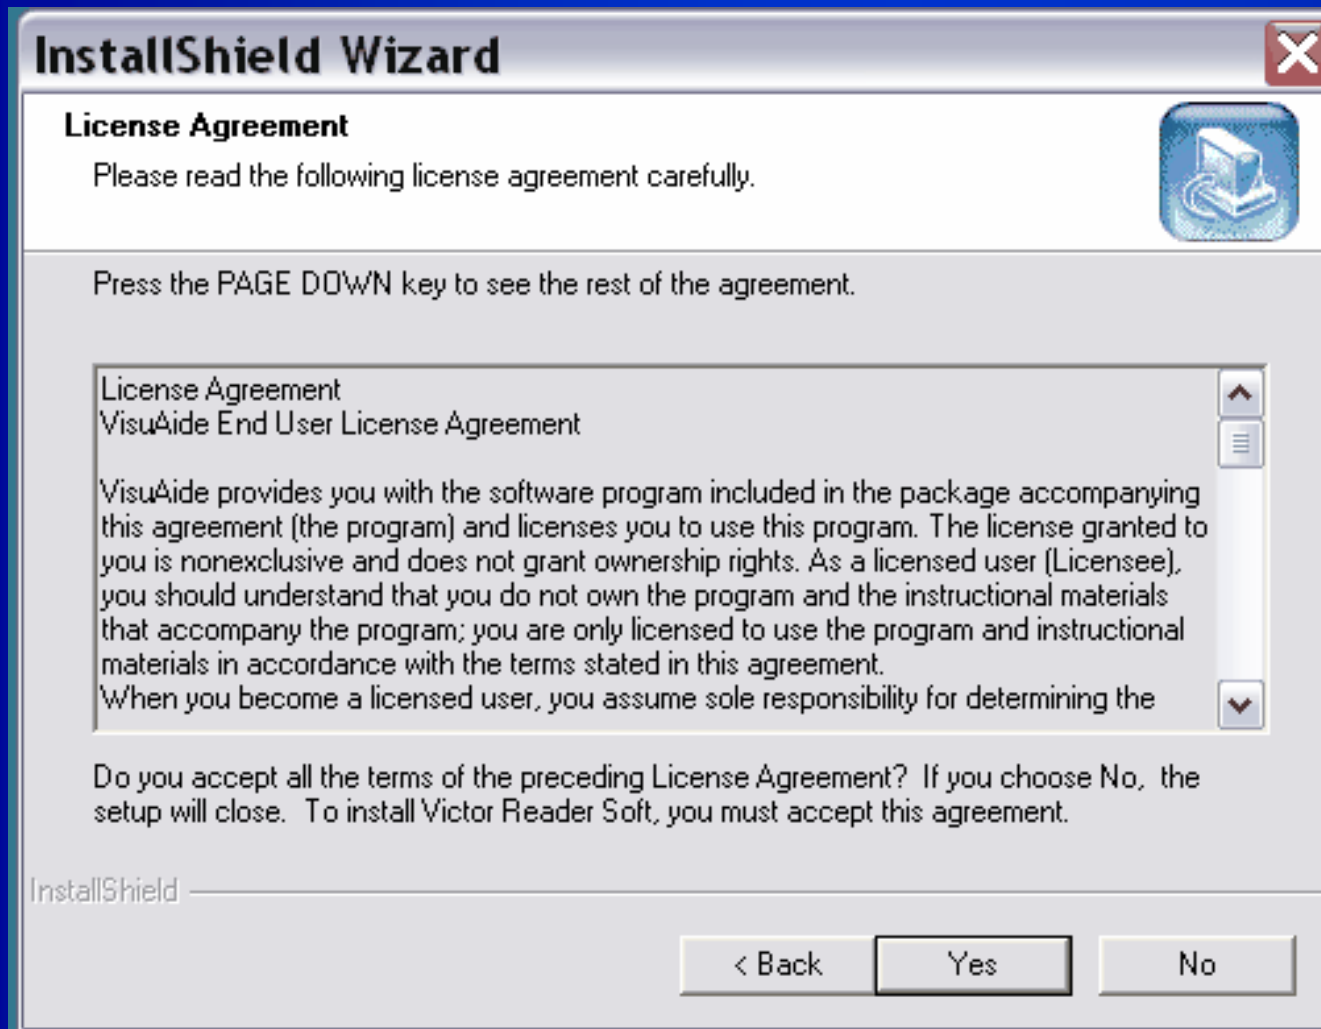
InstallShield Wizard

License Agreement

Please read the following license agreement carefully.

Press the PAGE DOWN key to see the rest of the agreement.

License Agreement
VisuAide End User License Agreement

VisuAide provides you with the software program included in the package accompanying this agreement (the program) and licenses you to use this program. The license granted to you is nonexclusive and does not grant ownership rights. As a licensed user (Licensee), you should understand that you do not own the program and the instructional materials that accompany the program; you are only licensed to use the program and instructional materials in accordance with the terms stated in this agreement.
When you become a licensed user, you assume sole responsibility for determining the

Do you accept all the terms of the preceding License Agreement? If you choose No, the setup will close. To install Victor Reader Soft, you must accept this agreement.

InstallShield

< Back

Yes

No